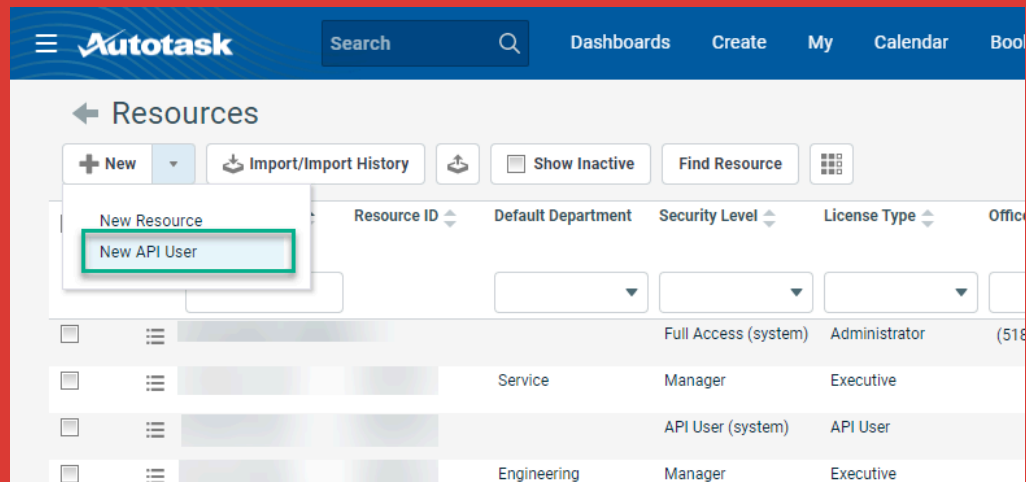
Autotask Search Dashboards Create My Calendar Boo

Resources

New Import/Import History Show Inactive Find Resource

New Resource
New API User

Resource ID Default Department Security Level License Type Offic

| | | Resource ID | Default Department | Security Level | License Type | Offic |
|---|---|---|---|---|---|---|
| | | | | Full Access (system) | Administrator | (518 |
| | | | Service | Manager | Executive | |
| | | | | API User (system) | API User | |
| | | | Engineering | Manager | Executive | |